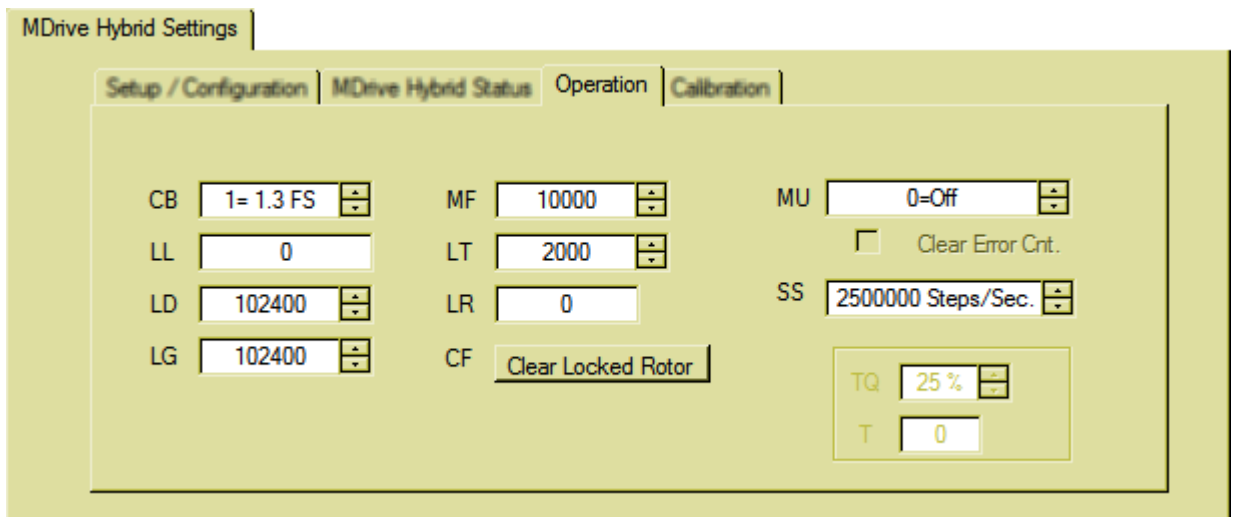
MDrive Hybrid Settings

Setup / Configuration | MDrive Hybrid Status | Operation | Calibration

CB 1= 1.3 FS
LL 0
LD 102400
LG 102400

MF 10000
LT 2000
LR 0
CF Clear Locked Rotor

MU 0=Off
Clear Error Cnt.
SS 2500000 Steps/Sec.

TQ 25 %
T 0